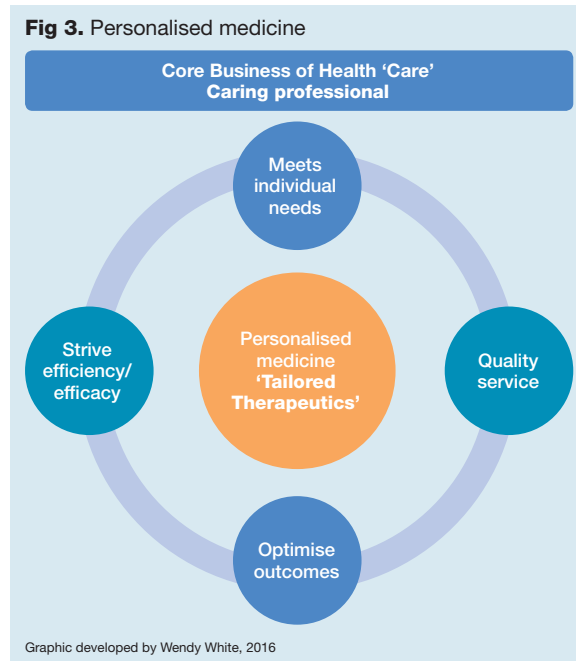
**Fig 3.** Personalised medicine

Core Business of Health 'Care'
Caring professional

Meets individual needs

Strive efficiency/ efficacy

Personalised medicine
'Tailored Therapeutics'

Quality service

Optimise outcomes

Graphic developed by Wendy White, 2016